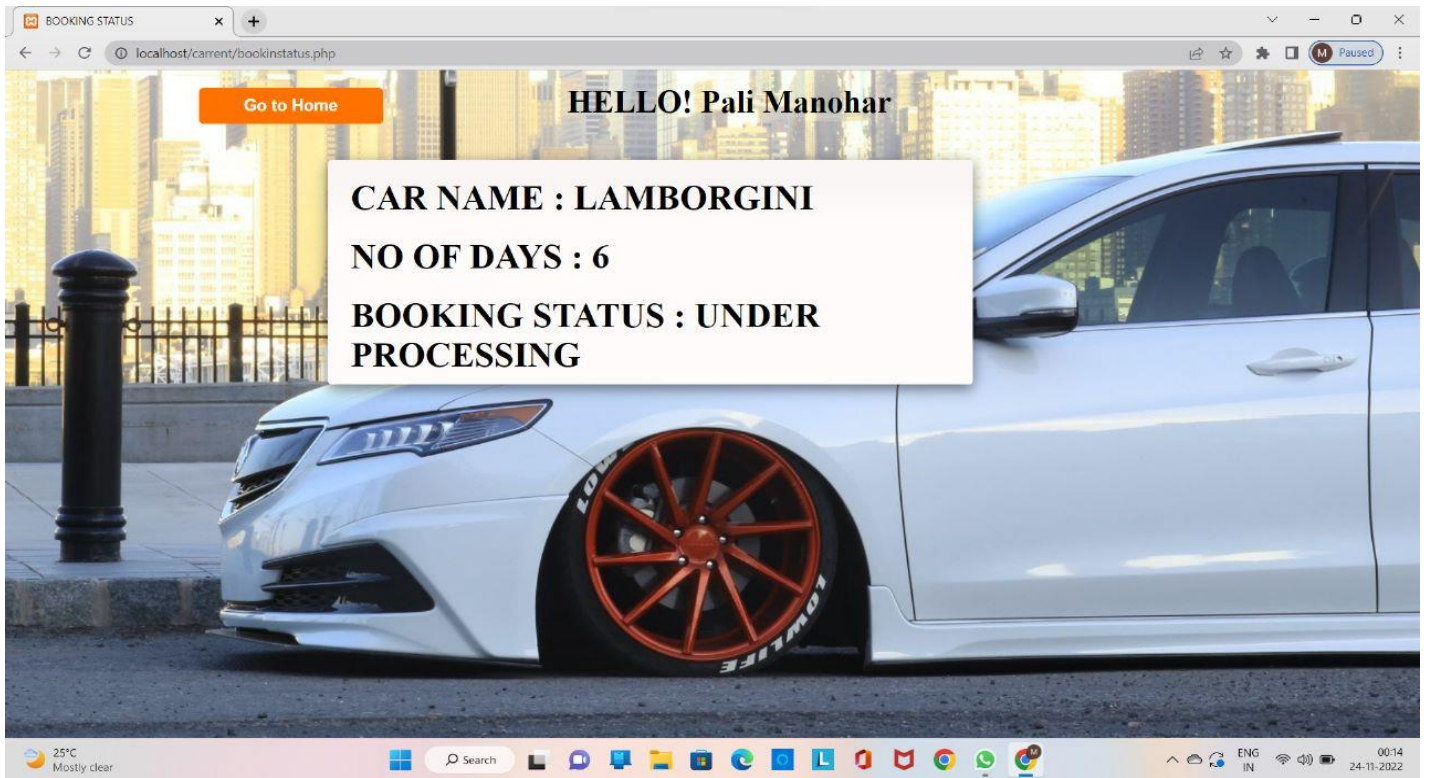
BOOKING STATUS
localhost/carrent/bookinstatus.php
M Paused
Go to Home
HELLO! Pali Manohar
CAR NAME : LAMBORGINI
NO OF DAYS : 6
BOOKING STATUS : UNDER PROCESSING
LOWLIFE
LOWLIFE
25°C
Mostly clear
Search
ENG
IN
00:14
24-11-2022